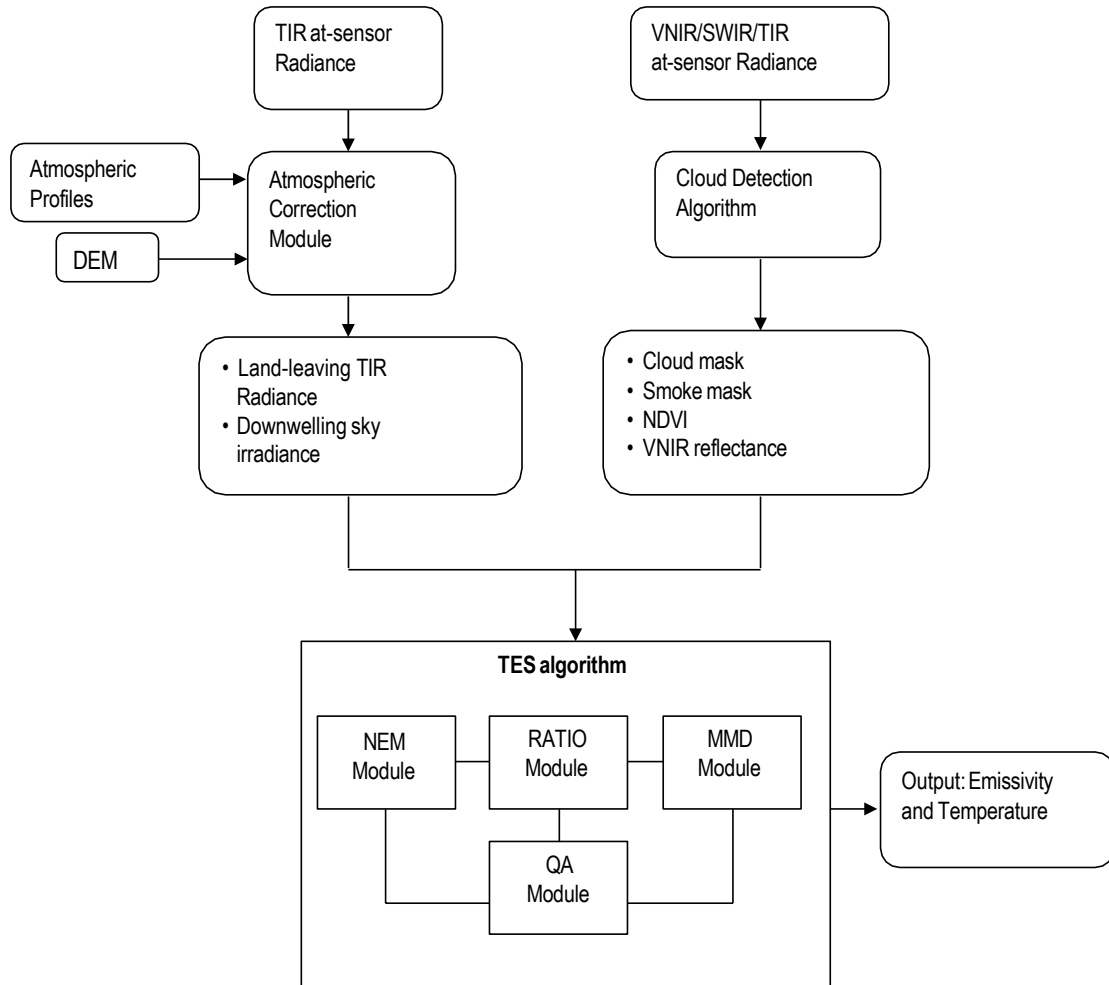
TIR at-sensor Radiance

VNIR/SWIR/TIR at-sensor Radiance

Atmospheric Profiles

Atmospheric Correction Module

DEM

Cloud Detection Algorithm

• Land-leaving TIR Radiance
• Downwelling sky irradiance

• Cloud mask
• Smoke mask
• NDVI
• VNIR reflectance

TES algorithm

NEM Module

RATIO Module

MMD Module

QA Module

Output: Emissivity and Temperature